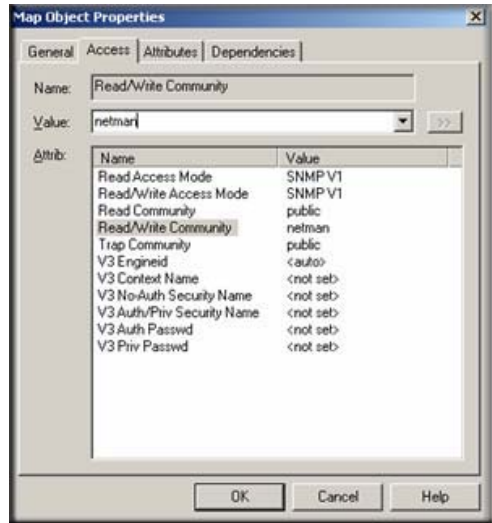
Map Object Properties

General | Access | Attributes | Dependencies

Name: Read/Write Community

Value: netman

>>

Attrib:

| Name | Value |
|---|---|
| Read Access Mode | SNMP V1 |
| Read/Write Access Mode | SNMP V1 |
| Read Community | public |
| Read/Write Community | netman |
| Trap Community | public |
| V3 Engineid | <auto> |
| V3 Context Name | <not set> |
| V3 No-Auth Security Name | <not set> |
| V3 Auth/Priv Security Name | <not set> |
| V3 Auth Passwd | <not set> |
| V3 Priv Passwd | <not set> |

OK | Cancel | Help